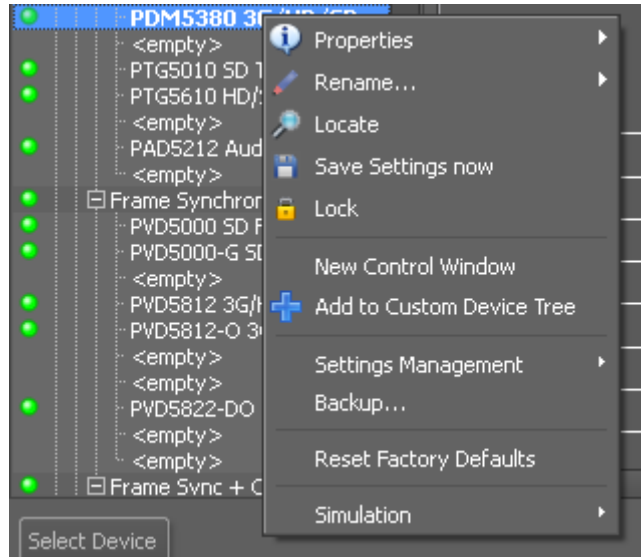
PDM5380 3G/HD/SD
<empty>
PTG5010 SD T
PTG5610 HD/S
<empty>
PAD5212 Aud
<empty>
Frame Synchron
PVD5000 SD F
PVD5000-G SD
<empty>
PVD5812 3G/H
PVD5812-O 3G
<empty>
<empty>
PVD5822-DO
<empty>
<empty>
Frame Sync + C

Properties
Rename...
Locate
Save Settings now
Lock
New Control Window
Add to Custom Device Tree
Settings Management
Backup...
Reset Factory Defaults
Simulation

Select Device